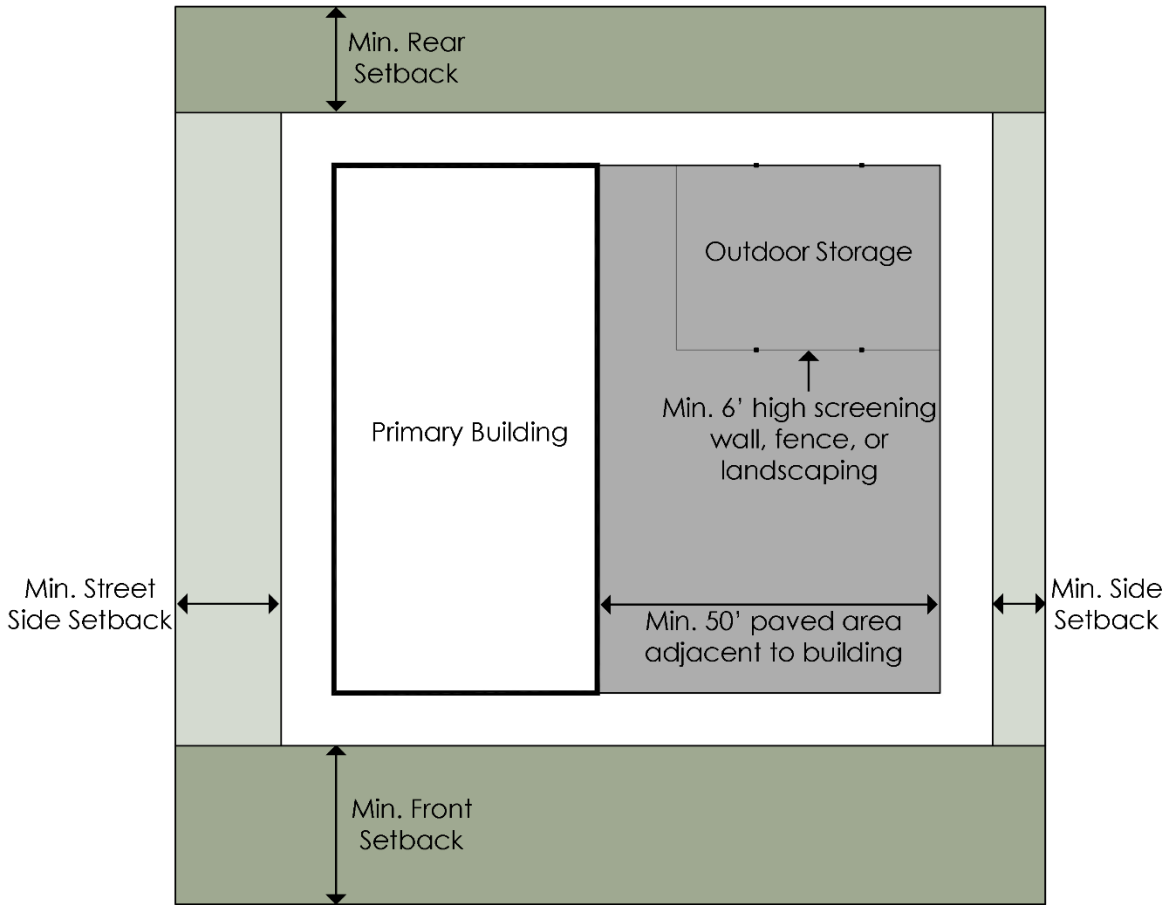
Min. Rear Setback

Outdoor Storage

Min. 6' high screening wall, fence, or landscaping

Primary Building

Min. Street Side Setback

Min. 50' paved area adjacent to building

Min. Side Setback

Min. Front Setback